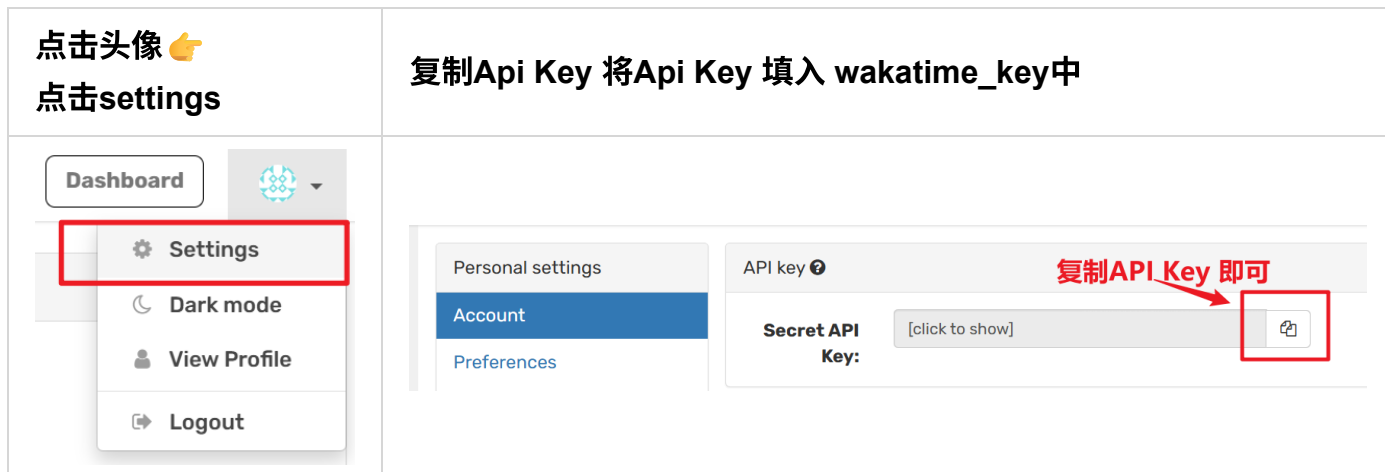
| 点击头像👉 点击settings | 复制Api Key 将Api Key 填入 wakatime_key中 |
|---|---|
| Dashboard<br>Settings<br>Dark mode<br>View Profile<br>Logout | Personal settings<br>Account<br>Preferences<br>API key<br>复制API Key 即可<br>Secret API Key:<br>[click to show] |